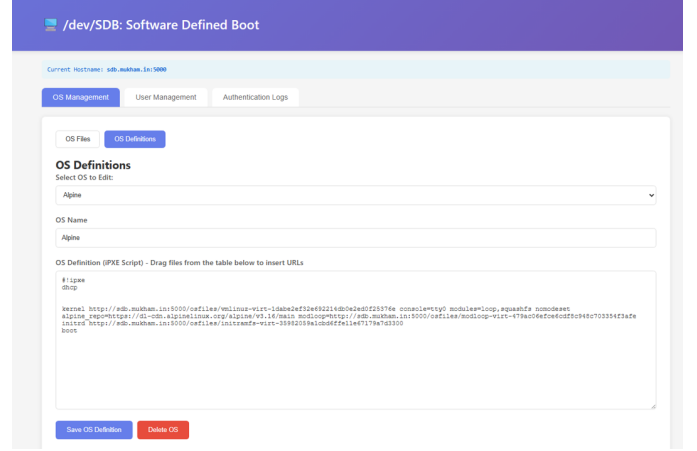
/dev/SDB: Software Defined Boot

Current Hostname: sdb.mukham.in:5000

OS Management User Management Authentication Logs

OS Files OS Definitions

OS Definitions

Select OS to Edit:

Alpine

OS Name

Alpine

OS Definition (iPXE Script) - Drag files from the table below to insert URLs

#!ipxe
dhcp

kernel http://sdb.mukham.in:5000/osfiles/vmlinuz-virt-1dabe2ef32e692214db0e2ed0f25376e console=tty0 modules=loop,squashfs nomodeset alpine_repo=https://dl-cdn.alpinelinux.org/alpine/v3.16/main modloop=http://sdb.mukham.in:5000/osfiles/modloop-virt-479ac06efce6cdf8c948c703354f3afe
initrd http://sdb.mukham.in:5000/osfiles/initramfs-virt-35982059a1cbd6ffe11e67179a7d3300
boot

Save OS Definition Delete OS